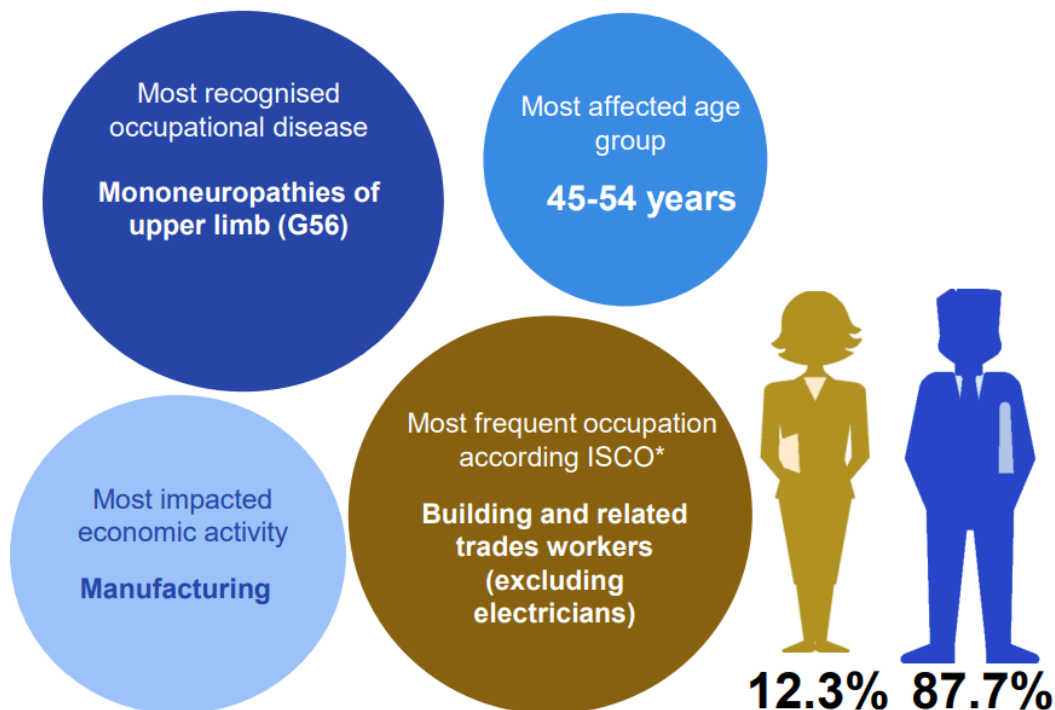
Most recognised occupational disease

**Mononeuropathies of upper limb (G56)**

Most affected age group

**45-54 years**

Most impacted economic activity

**Manufacturing**

Most frequent occupation according ISCO*

**Building and related trades workers (excluding electricians)**

12.3% 87.7%